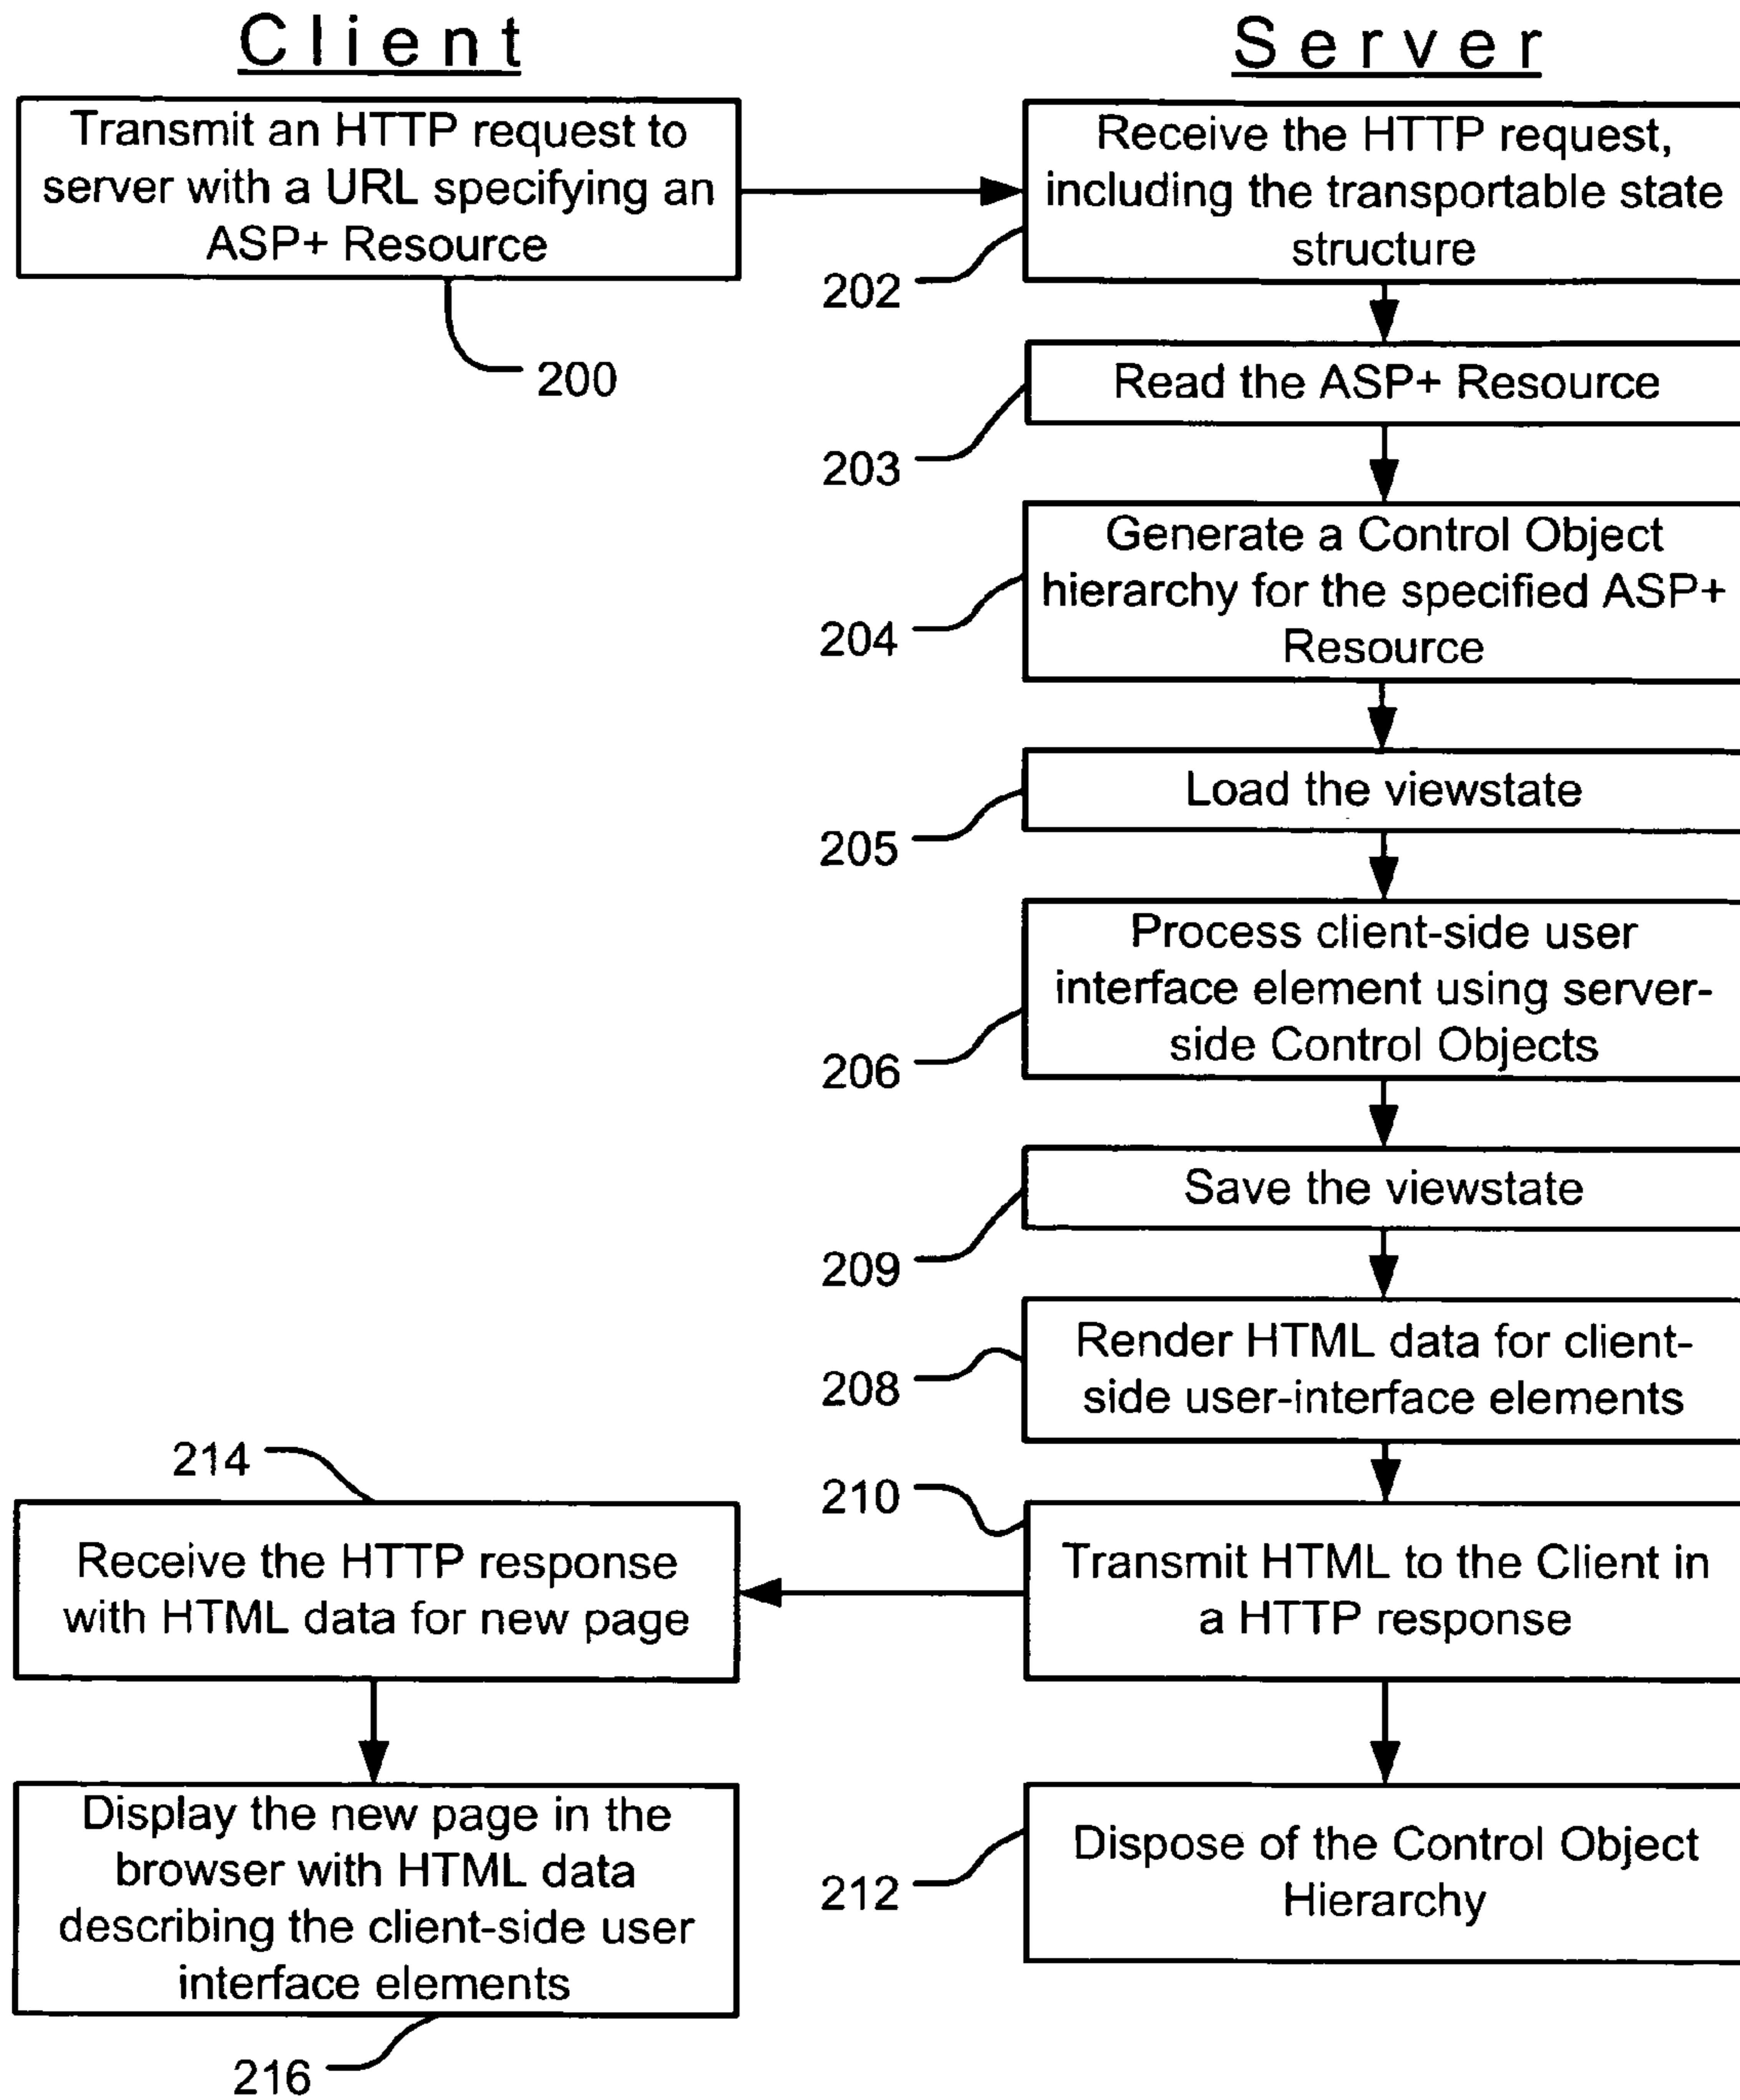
Client

Server

Transmit an HTTP request to server with a URL specifying an ASP+ Resource

200

Receive the HTTP request, including the transportable state structure

202

Read the ASP+ Resource

203

Generate a Control Object hierarchy for the specified ASP+ Resource

204

Load the viewstate

205

Process client-side user interface element using server-side Control Objects

206

Save the viewstate

209

Render HTML data for client-side user-interface elements

208

210

Transmit HTML to the Client in a HTTP response

214

Receive the HTTP response with HTML data for new page

Display the new page in the browser with HTML data describing the client-side user interface elements

216

Dispose of the Control Object Hierarchy

212